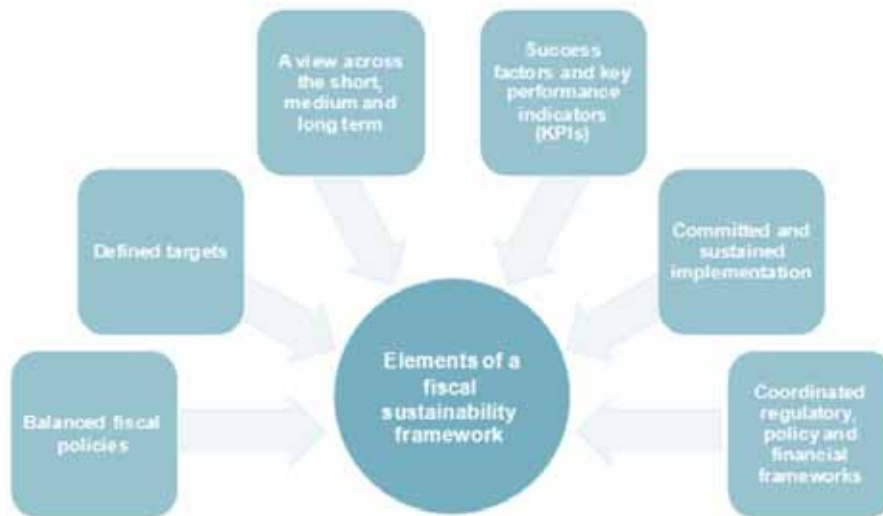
A view across the short, medium and long term

Success factors and key performance indicators (KPIs)

Defined targets

Committed and sustained implementation

Balanced fiscal policies

Elements of a fiscal sustainability framework

Coordinated regulatory, policy and financial frameworks